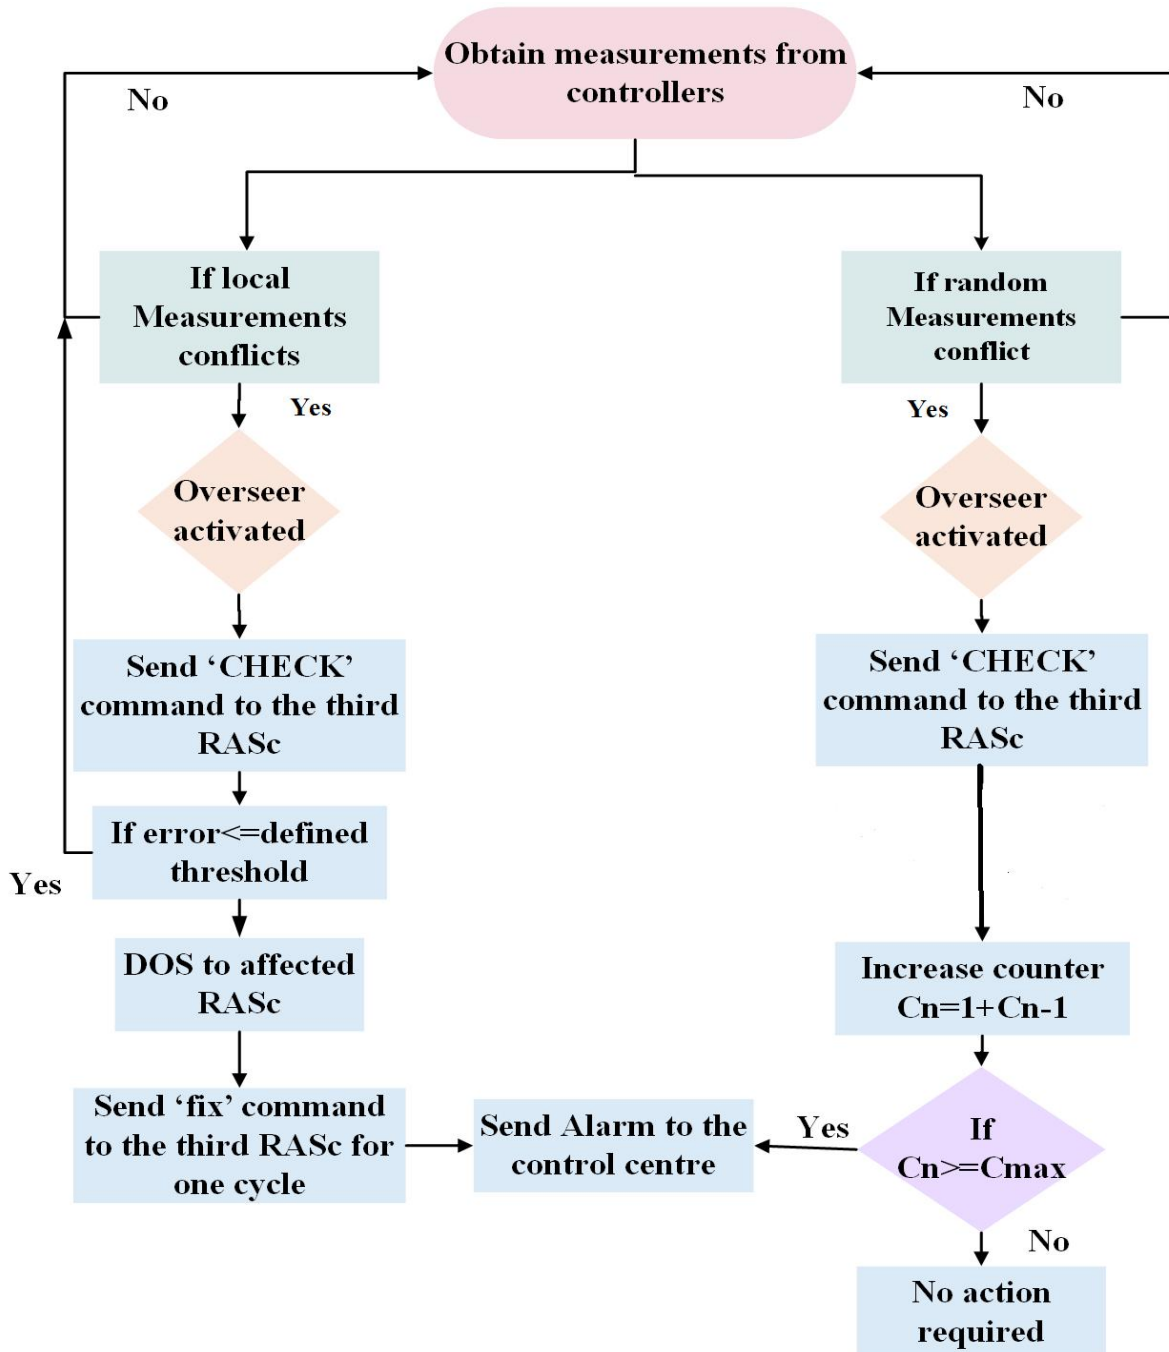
Obtain measurements from controllers

No

No

If local Measurements conflicts

If random Measurements conflict

Yes

Yes

Overseer activated

Overseer activated

Send ‘CHECK’ command to the third RASc

Send ‘CHECK’ command to the third RASc

If error<=defined threshold

Yes

DOS to affected RASc

Increase counter Cn=1+Cn-1

Send ‘fix’ command to the third RASc for one cycle

Send Alarm to the control centre

Yes

If Cn>=Cmax

No

No action required